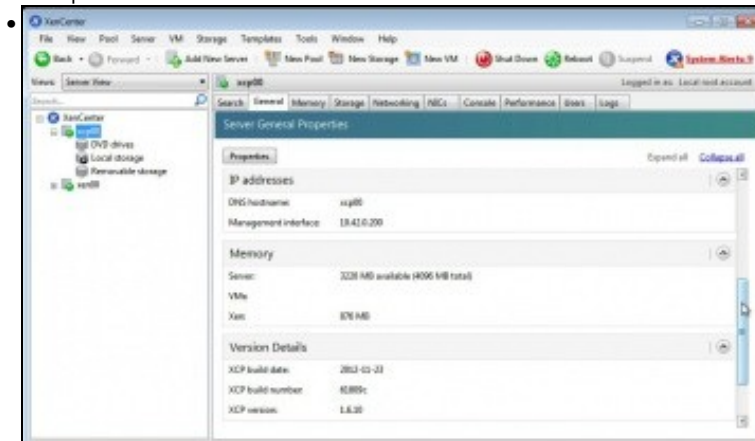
XenCenter

File View Pool Server VM Storage Templates Tools Window Help

Back Forward Add New Server New Pool New Storage New VM Shut Down Reboot Suspend System Alerts: 9

Views: Server View

Search...

XenCenter
xcp00
DVD drives
Local storage
Removable storage
xen00

xcp00

Logged in as: Local root account

Search General Memory Storage Networking NICs Console Performance Users Logs

Server General Properties

Properties

Expand all Collapse all

IP addresses

DNS hostname: xcp00

Management interface: 10.42.0.200

Memory

Server: 3228 MB available (4096 MB total)

VMs

Xen: 876 MB

Version Details

XCP build date: 2012-11-23

XCP build number: 61005c

XCP version: 1.6.10